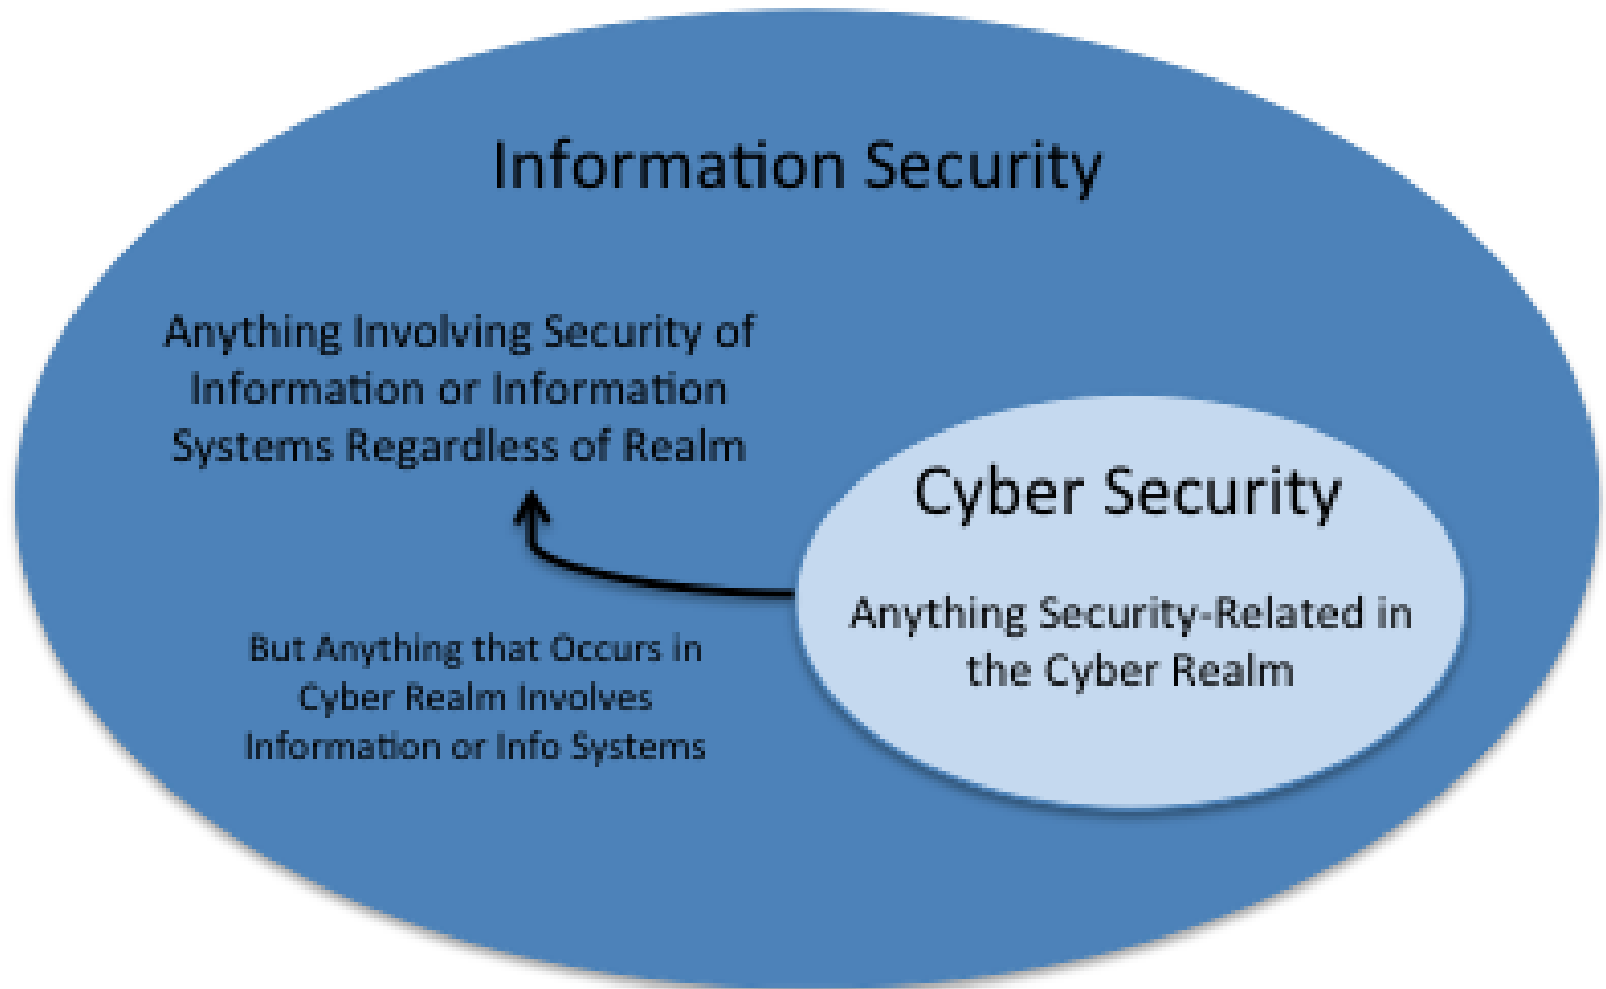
Information Security

Anything Involving Security of Information or Information Systems Regardless of Realm

Cyber Security

Anything Security-Related in the Cyber Realm

But Anything that Occurs in Cyber Realm Involves Information or Info Systems